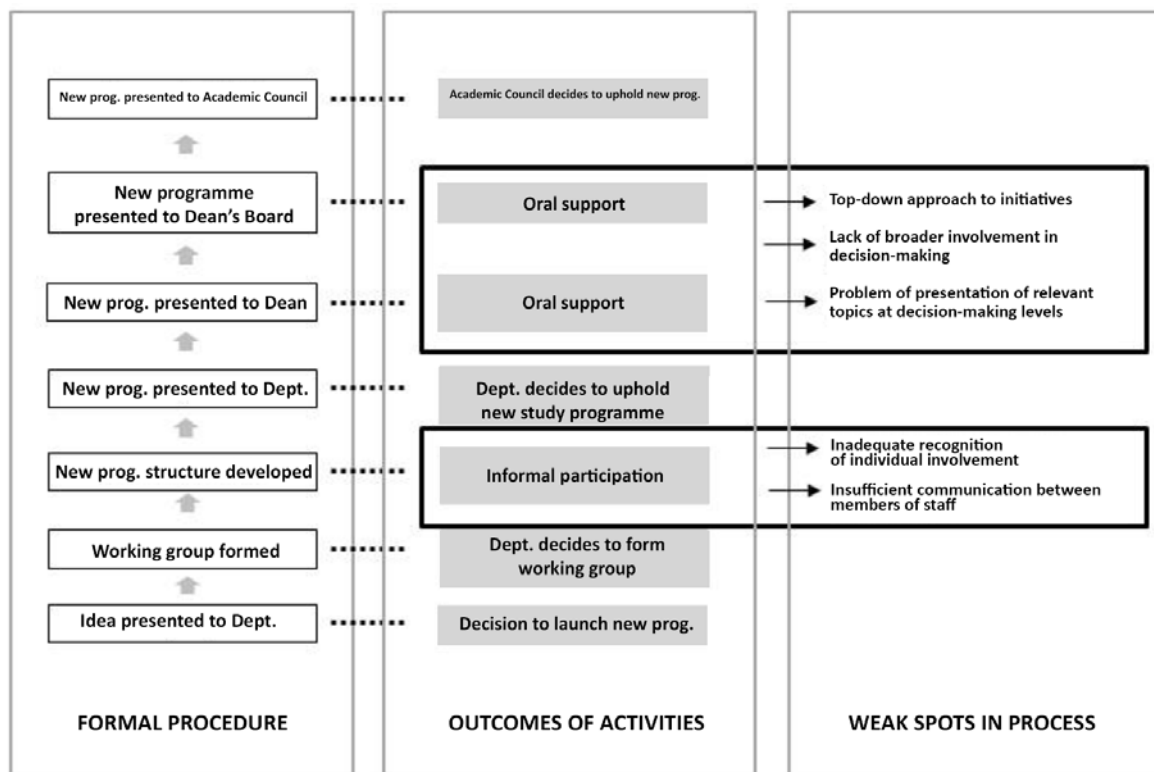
New prog. presented to Academic Council

Academic Council decides to uphold new prog.

New programme presented to Dean's Board

Oral support

Top-down approach to initiatives

Lack of broader involvement in decision-making

New prog. presented to Dean

Oral support

Problem of presentation of relevant topics at decision-making levels

New prog. presented to Dept.

Dept. decides to uphold new study programme

New prog. structure developed

Informal participation

Inadequate recognition of individual involvement

Insufficient communication between members of staff

Working group formed

Dept. decides to form working group

Idea presented to Dept.

Decision to launch new prog.

FORMAL PROCEDURE

OUTCOMES OF ACTIVITIES

WEAK SPOTS IN PROCESS